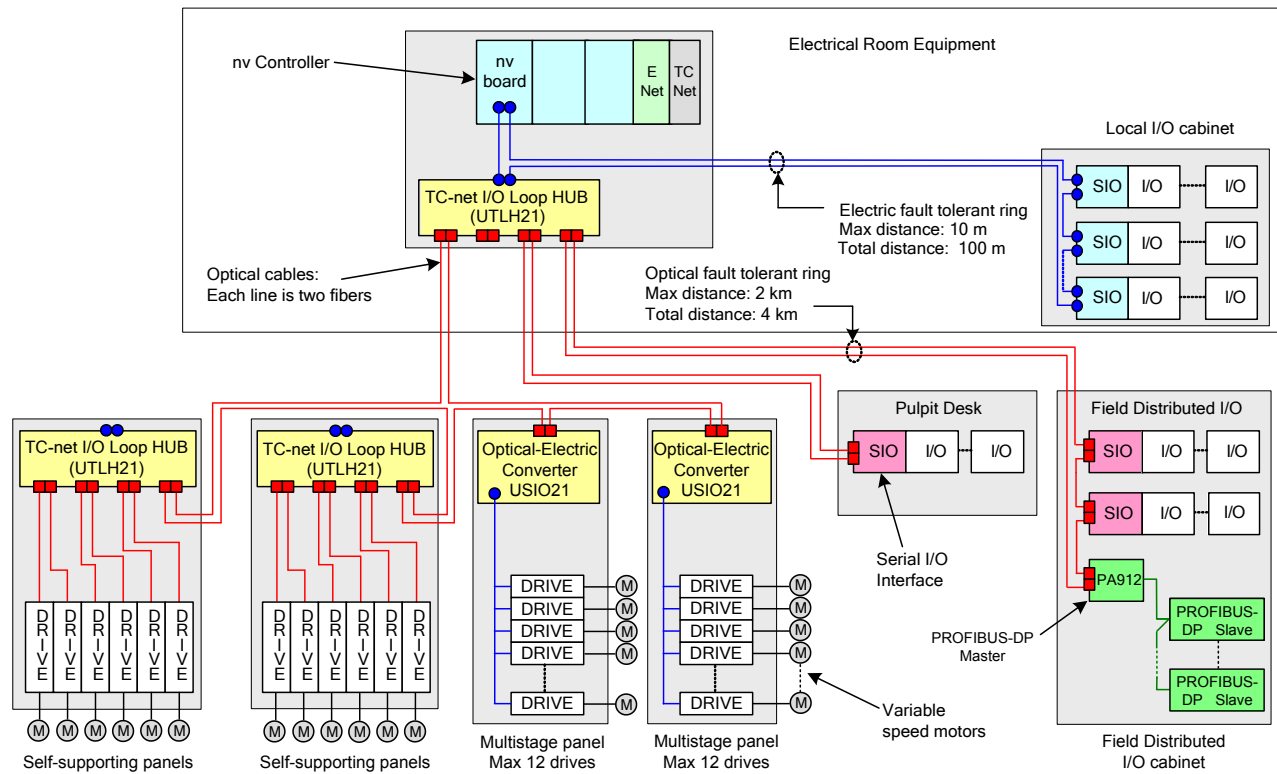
Electrical Room Equipment

nv Controller

nv board

E Net

TC Net

Local I/O cabinet

SIO | I/O | I/O

SIO | I/O | I/O

SIO | I/O | I/O

TC-net I/O Loop HUB (UTLH21)

Electric fault tolerant ring
Max distance: 10 m
Total distance: 100 m

Optical cables:
Each line is two fibers

Optical fault tolerant ring
Max distance: 2 km
Total distance: 4 km

TC-net I/O Loop HUB (UTLH21)

TC-net I/O Loop HUB (UTLH21)

Optical-Electric Converter USIO21

Optical-Electric Converter USIO21

Pulpit Desk

SIO | I/O | I/O

Field Distributed I/O

SIO | I/O | I/O

SIO | I/O | I/O

PA912

PROFIBUS-DP Slave

PROFIBUS-DP Slave

Serial I/O Interface

PROFIBUS-DP Master

DRIVE DRIVE DRIVE DRIVE DRIVE DRIVE

DRIVE DRIVE DRIVE DRIVE DRIVE DRIVE

DRIVE
DRIVE
DRIVE
DRIVE
DRIVE

DRIVE
DRIVE
DRIVE
DRIVE
DRIVE

M M M M M M

M M M M M M

M M M M M

M M M M M

Variable speed motors

Self-supporting panels

Self-supporting panels

Multistage panel
Max 12 drives

Multistage panel
Max 12 drives

Field Distributed I/O cabinet